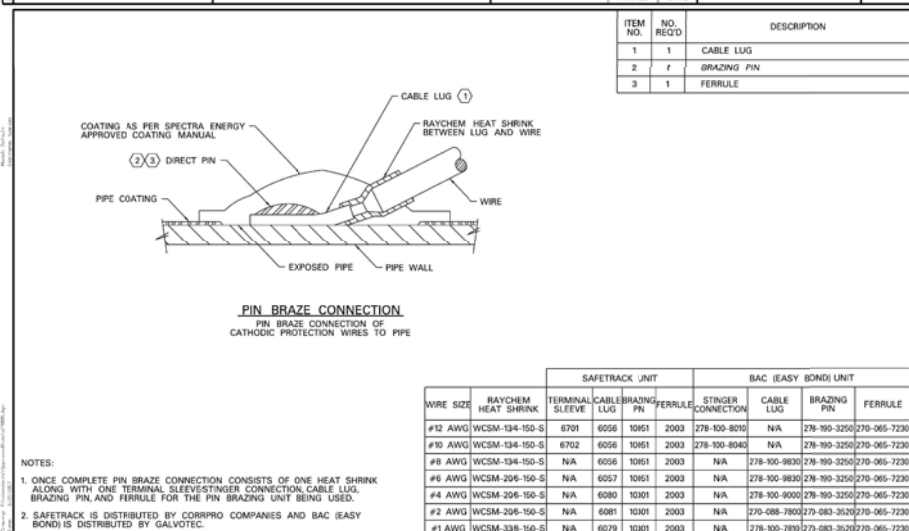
| ITEM NO. | NO. REQ'D | DESCRIPTION |
|---|---|---|
| 1 | 1 | CABLE LUG |
| 2 | 1 | BRAZING PIN |
| 3 | 1 | FERRULE |

CABLE LUG (1)

COATING AS PER SPECTRA ENERGY APPROVED COATING MANUAL

RAYCHEM HEAT SHRINK BETWEEN LUG AND WIRE

(2)(3) DIRECT PIN

PIPE COATING

WIRE

EXPOSED PIPE

PIPE WALL

PIN BRAZE CONNECTION

PIN BRAZE CONNECTION OF CATHODIC PROTECTION WIRES TO PIPE

| WIRE SIZE | RAYCHEM HEAT SHRINK | SAFETRACK UNIT TERMINAL SLEEVE | SAFETRACK UNIT CABLE LUG | SAFETRACK UNIT BRAZING PN | SAFETRACK UNIT FERRULE | BAC (EASY BOND) UNIT STINGER CONNECTION | BAC (EASY BOND) UNIT CABLE LUG | BAC (EASY BOND) UNIT BRAZING PIN | BAC (EASY BOND) UNIT FERRULE |
|---|---|---|---|---|---|---|---|---|---|
| #12 AWG | WCSM-134-150-S | 6701 | 6056 | 10151 | 2003 | 278-100-8010 | N/A | 278-190-3250 | 270-065-7230 |
| #10 AWG | WCSM-134-150-S | 6702 | 6056 | 10151 | 2003 | 278-100-8040 | N/A | 278-190-3250 | 270-065-7230 |
| #8 AWG | WCSM-134-150-S | N/A | 6056 | 10151 | 2003 | N/A | 278-100-9830 | 278-190-3250 | 270-065-7230 |
| #6 AWG | WCSM-206-150-S | N/A | 6057 | 10151 | 2003 | N/A | 278-100-9830 | 278-190-3250 | 270-065-7230 |
| #4 AWG | WCSM-206-150-S | N/A | 6080 | 10101 | 2003 | N/A | 278-100-9000 | 278-190-3250 | 270-065-7230 |
| #2 AWG | WCSM-206-150-S | N/A | 6081 | 10301 | 2003 | N/A | 270-088-7800 | 270-083-3520 | 270-065-7230 |
| #1 AWG | WCSM-338-150-S | N/A | 6079 | 10301 | 2003 | N/A | 278-100-7810 | 270-083-3520 | 270-065-7230 |

NOTES:

1. ONCE COMPLETE PIN BRAZE CONNECTION CONSISTS OF ONE HEAT SHRINK ALONG WITH ONE TERMINAL SLEEVE/STINGER CONNECTION, CABLE LUG, BRAZING PIN, AND FERRULE FOR THE PIN BRAZING UNIT BEING USED.

2. SAFETRACK IS DISTRIBUTED BY CORRPRO COMPANIES AND BAC (EASY BOND) IS DISTRIBUTED BY GALVOTEC.